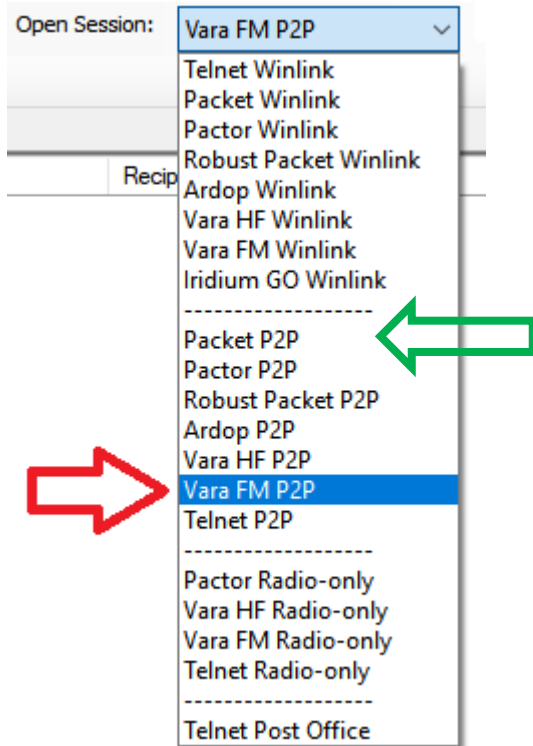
Open Session: Vara FM P2P

Recip

Telnet Winlink
Packet Winlink
Pactor Winlink
Robust Packet Winlink
Ardop Winlink
Vara HF Winlink
Vara FM Winlink
Iridium GO Winlink
-------------------
Packet P2P
Pactor P2P
Robust Packet P2P
Ardop P2P
Vara HF P2P
Vara FM P2P
Telnet P2P
-------------------
Pactor Radio-only
Vara HF Radio-only
Vara FM Radio-only
Telnet Radio-only
-------------------
Telnet Post Office